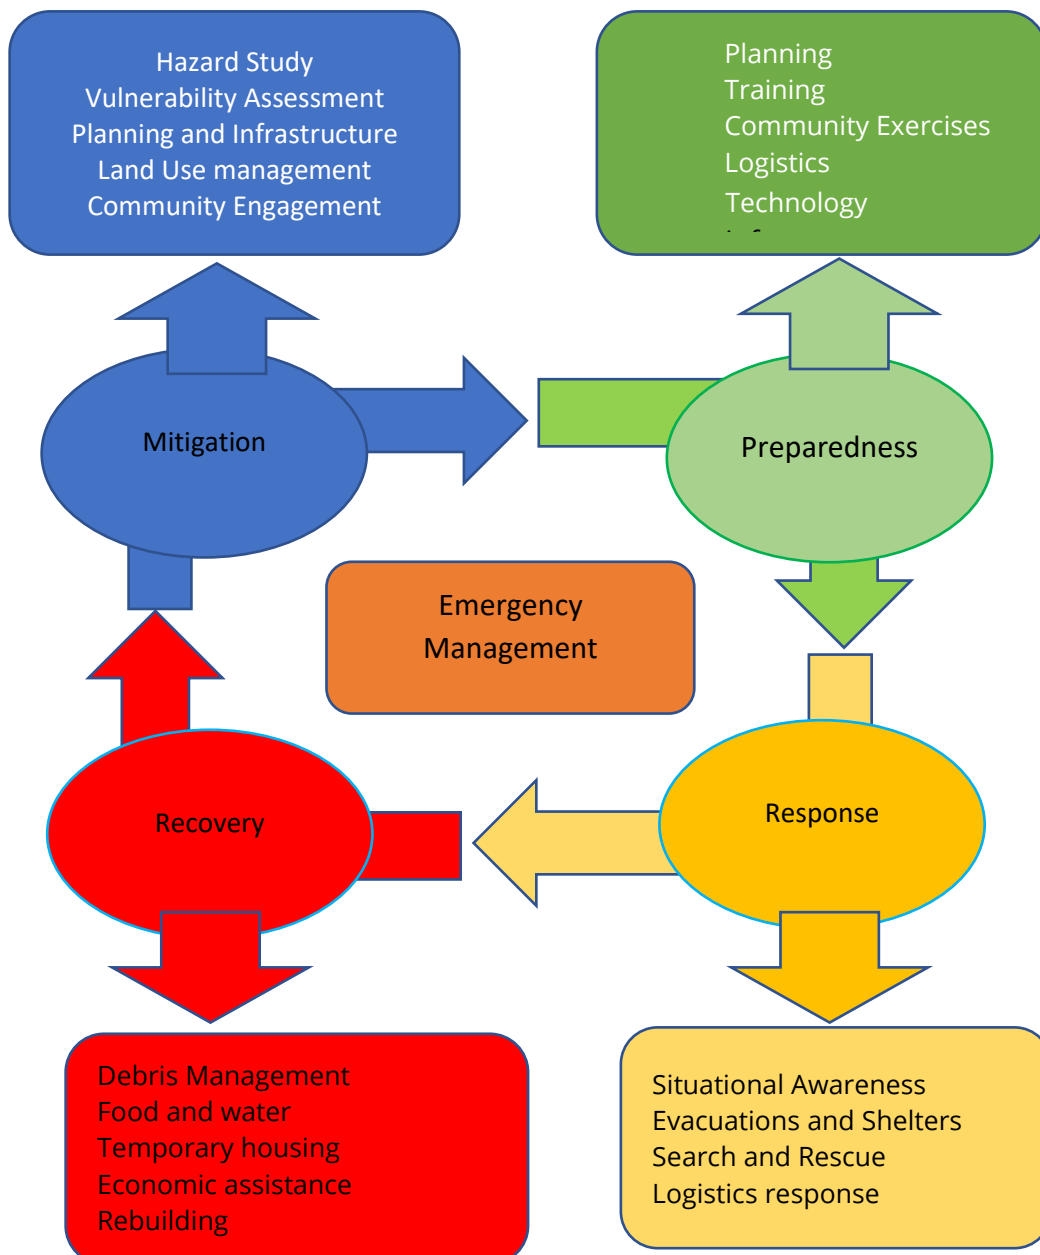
Hazard Study
Vulnerability Assessment
Planning and Infrastructure
Land Use management
Community Engagement

Planning
Training
Community Exercises
Logistics
Technology
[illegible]

Mitigation

Preparedness

Emergency Management

Recovery

Response

Debris Management
Food and water
Temporary housing
Economic assistance
Rebuilding

Situational Awareness
Evacuations and Shelters
Search and Rescue
Logistics response